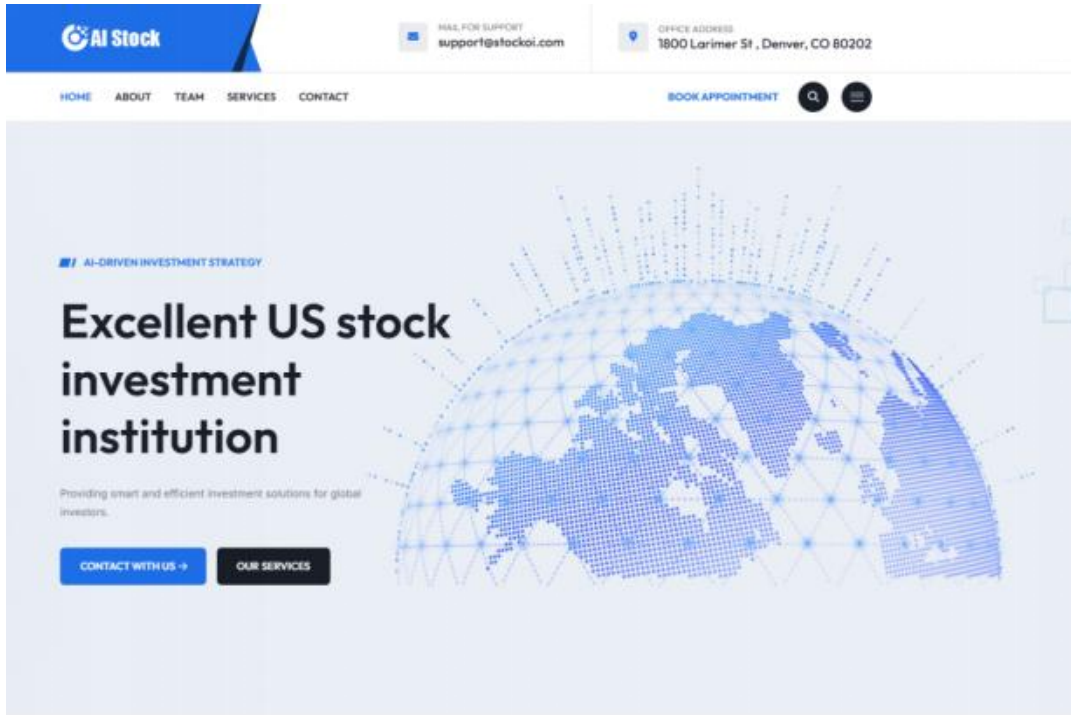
AI Stock

MAIL FOR SUPPORT
support@stockai.com

OFFICE ADDRESS
1800 Larimer St , Denver, CO 80202

HOME ABOUT TEAM SERVICES CONTACT

BOOK APPOINTMENT

AI-DRIVEN INVESTMENT STRATEGY

Excellent US stock investment institution

Providing smart and efficient investment solutions for global investors.

CONTACT WITH US →

OUR SERVICES